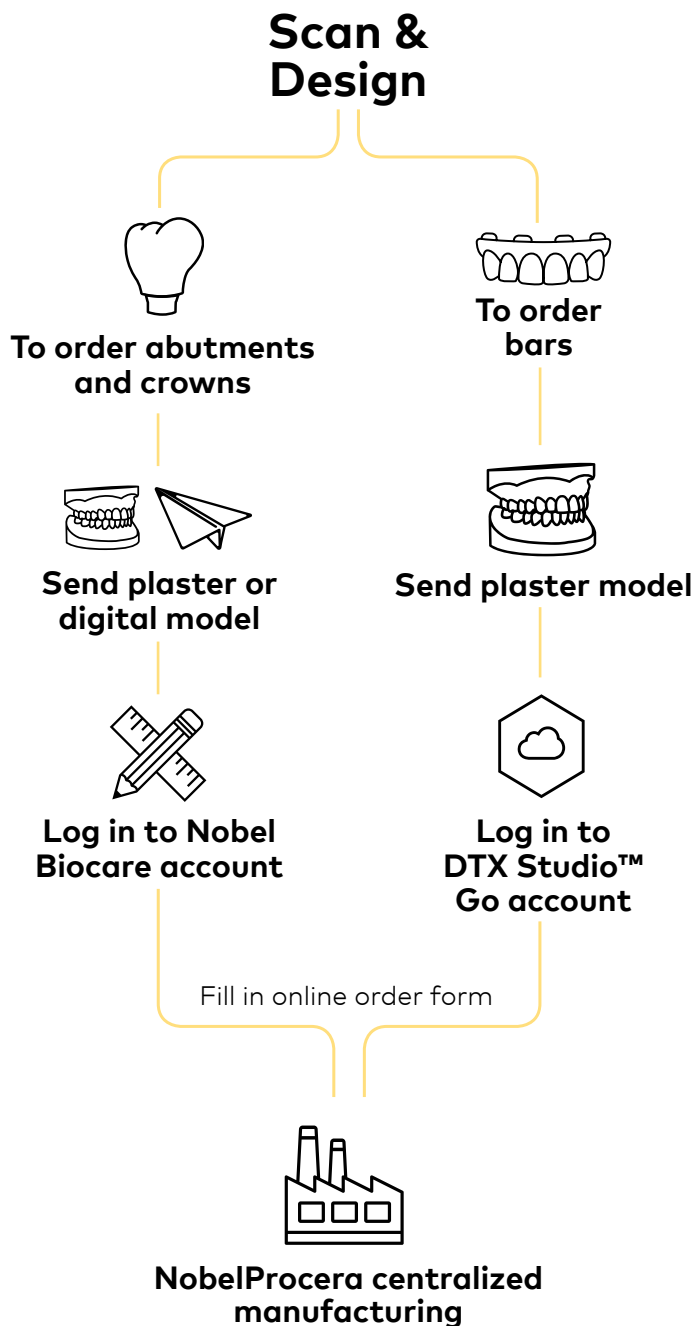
Scan & Design

To order abutments and crowns

To order bars

Send plaster or digital model

Send plaster model

Log in to Nobel Biocare account

Log in to DTX Studio™ Go account

Fill in online order form

NobelProcera centralized manufacturing